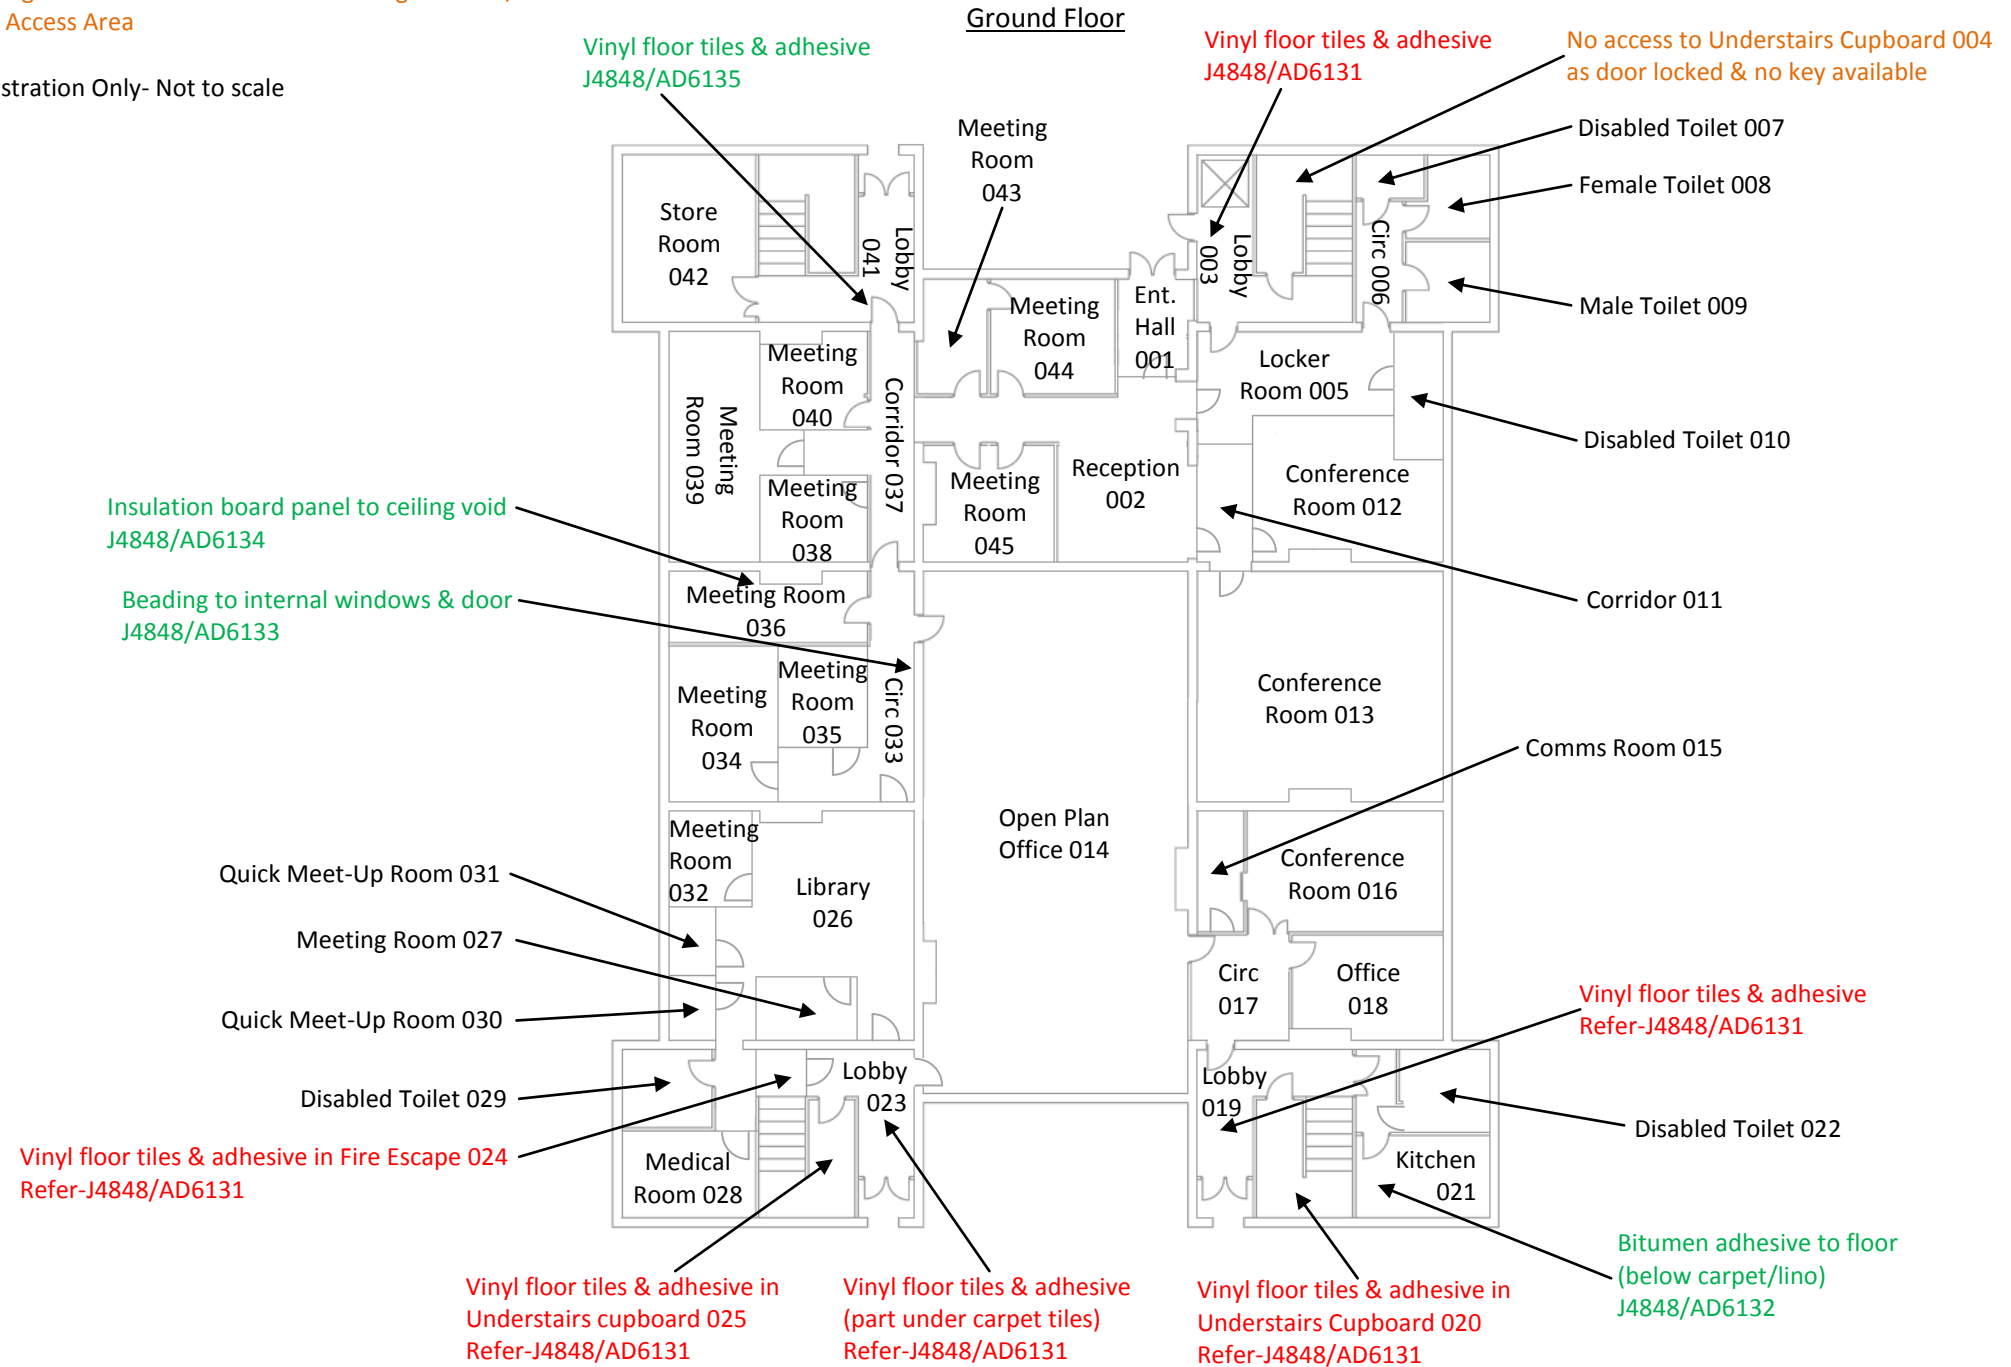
Access Area

stration Only- Not to scale

Ground Floor

Vinyl floor tiles & adhesive
J4848/AD6135

Vinyl floor tiles & adhesive
J4848/AD6131

No access to Understairs Cupboard 004 as door locked & no key available

Disabled Toilet 007

Female Toilet 008

Male Toilet 009

Meeting Room 043

Store Room 042

Lobby 041

Lobby 003

Circ 006

Meeting Room 044

Ent. Hall 001

Locker Room 005

Meeting Room 040

Meeting Room 039

Corridor 037

Disabled Toilet 010

Meeting Room 045

Reception 002

Conference Room 012

Insulation board panel to ceiling void
J4848/AD6134

Meeting Room 038

Meeting Room 036

Corridor 011

Beading to internal windows & door
J4848/AD6133

Meeting Room 034

Meeting Room 035

Circ 033

Conference Room 013

Comms Room 015

Meeting Room 032

Library 026

Open Plan Office 014

Conference Room 016

Quick Meet-Up Room 031

Meeting Room 027

Circ 017

Office 018

Quick Meet-Up Room 030

Vinyl floor tiles & adhesive
Refer-J4848/AD6131

Disabled Toilet 029

Lobby 023

Lobby 019

Disabled Toilet 022

Vinyl floor tiles & adhesive in Fire Escape 024
Refer-J4848/AD6131

Medical Room 028

Kitchen 021

Bitumen adhesive to floor (below carpet/lino)
J4848/AD6132

Vinyl floor tiles & adhesive in Understairs cupboard 025
Refer-J4848/AD6131

Vinyl floor tiles & adhesive (part under carpet tiles)
Refer-J4848/AD6131

Vinyl floor tiles & adhesive in Understairs Cupboard 020
Refer-J4848/AD6131